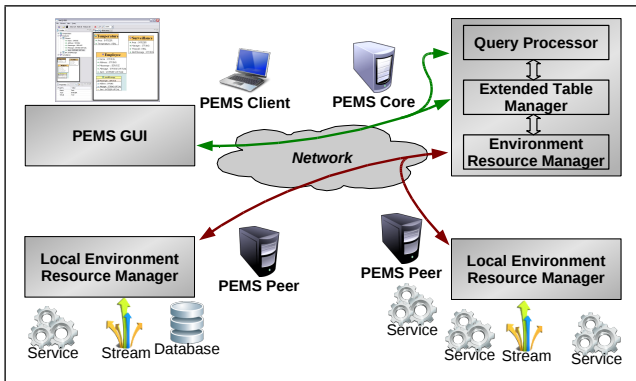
PEMS Client

PEMS Core

Query Processor

Extended Table Manager

Environment Resource Manager

PEMS GUI

Network

Local Environment Resource Manager

PEMS Peer

PEMS Peer

Local Environment Resource Manager

Service

Stream

Database

Service

Service

Stream

Service